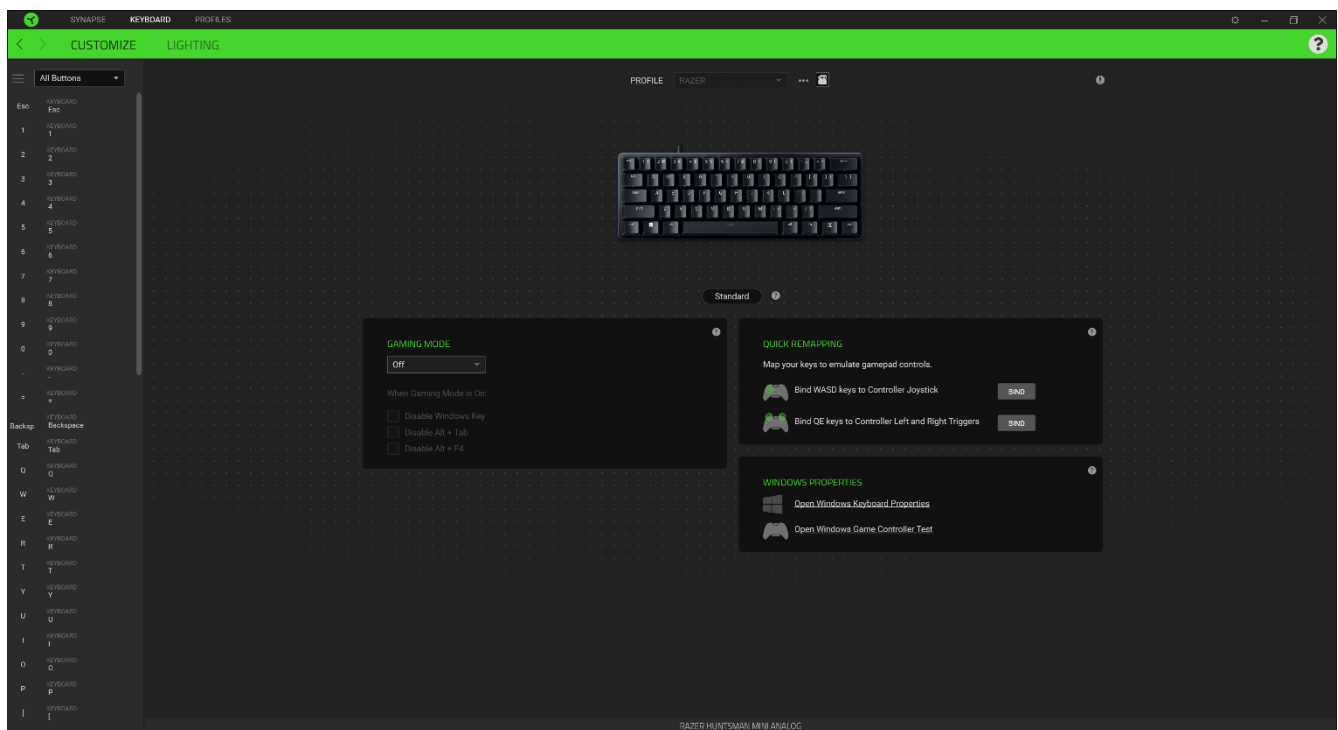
SYNAPSE KEYBOARD PROFILES

CUSTOMIZE LIGHTING

All Buttons

Esc KEYBOARD Esc
1 KEYBOARD 1
2 KEYBOARD 2
3 KEYBOARD 3
4 KEYBOARD 4
5 KEYBOARD 5
6 KEYBOARD 6
7 KEYBOARD 7
8 KEYBOARD 8
9 KEYBOARD 9
0 KEYBOARD 0
- KEYBOARD -
= KEYBOARD =
Backsp KEYBOARD Backspace
Tab KEYBOARD Tab
Q KEYBOARD Q
W KEYBOARD W
E KEYBOARD E
R KEYBOARD R
T KEYBOARD T
Y KEYBOARD Y
U KEYBOARD U
I KEYBOARD I
O KEYBOARD O
P KEYBOARD P
[ KEYBOARD [

PROFILE RAZER

Standard

GAMING MODE
Off
When Gaming Mode is On:
Disable Windows Key
Disable Alt + Tab
Disable Alt + F4

QUICK REMAPPING
Map your keys to emulate gamepad controls.
Bind WASD keys to Controller Joystick BIND
Bind QE keys to Controller Left and Right Triggers BIND

WINDOWS PROPERTIES
Open Windows Keyboard Properties
Open Windows Game Controller Test

RAZER HUNTSMAN MINI ANALOG